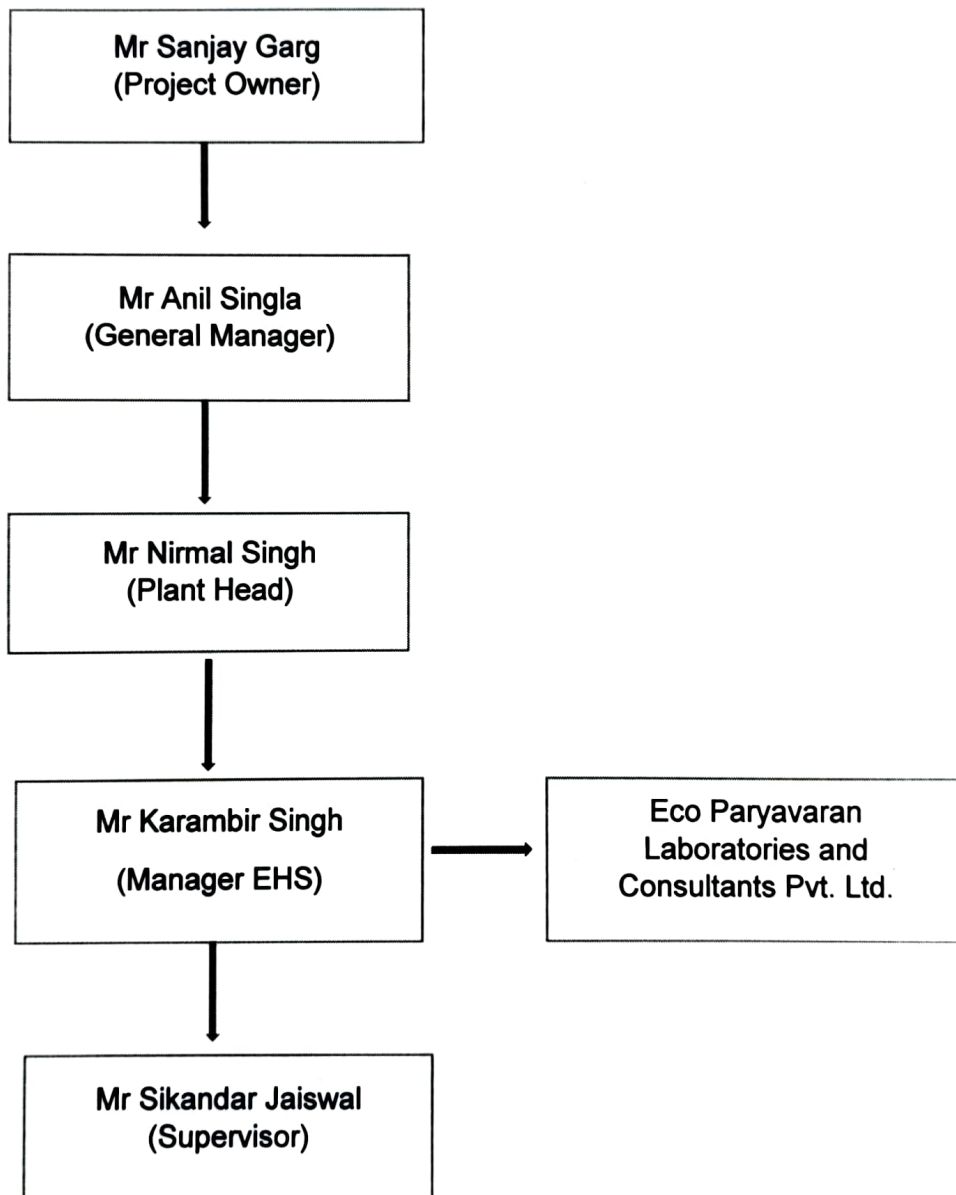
Mr Sanjay Garg
(Project Owner)

Mr Anil Singla
(General Manager)

Mr Nirmal Singh
(Plant Head)

Mr Karambir Singh
(Manager EHS)

Eco Paryavaran Laboratories and Consultants Pvt. Ltd.

Mr Sikandar Jaiswal
(Supervisor)